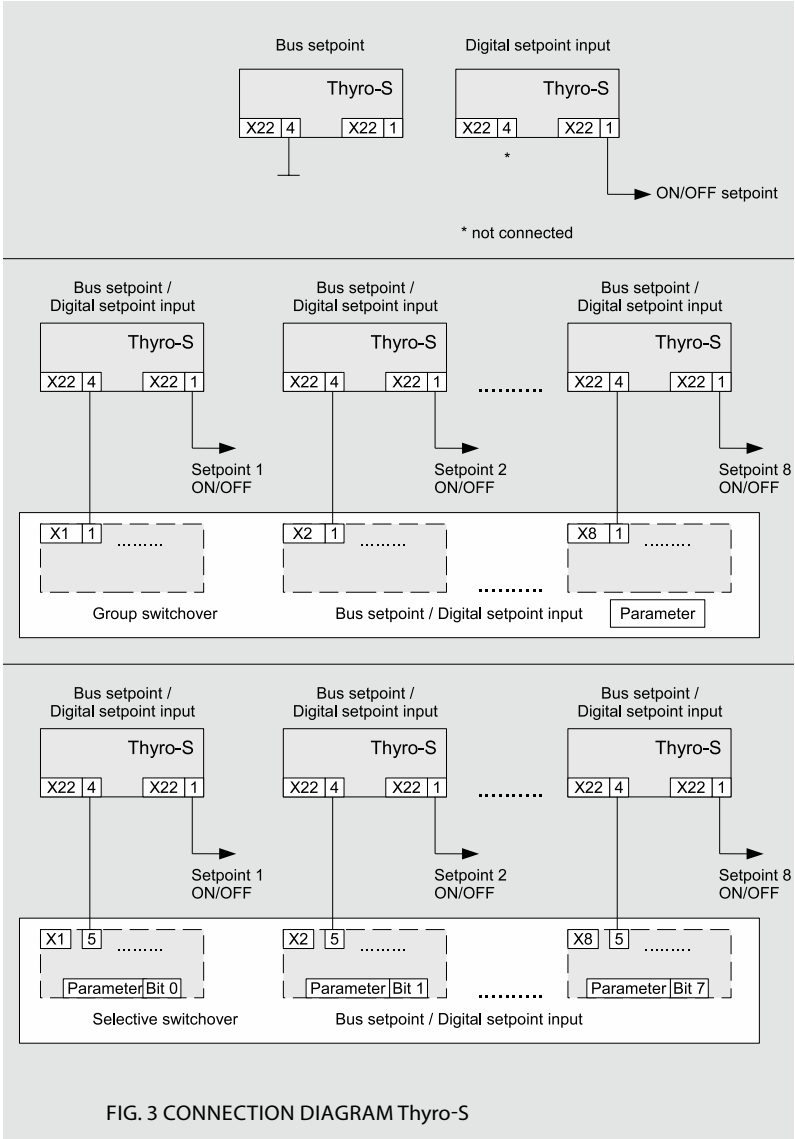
Bus setpoint

Thyro-S

X22 4 X22 1

Digital setpoint input

Thyro-S

X22 4 X22 1

*

ON/OFF setpoint

* not connected

Bus setpoint / Digital setpoint input

Thyro-S

X22 4 X22 1

Setpoint 1 ON/OFF

Bus setpoint / Digital setpoint input

Thyro-S

X22 4 X22 1

Setpoint 2 ON/OFF

..........

Bus setpoint / Digital setpoint input

Thyro-S

X22 4 X22 1

Setpoint 8 ON/OFF

X1 1 .........

X2 1 .........

..........

X8 1 .........

Group switchover

Bus setpoint / Digital setpoint input

Parameter

Bus setpoint / Digital setpoint input

Thyro-S

X22 4 X22 1

Setpoint 1 ON/OFF

Bus setpoint / Digital setpoint input

Thyro-S

X22 4 X22 1

Setpoint 2 ON/OFF

..........

Bus setpoint / Digital setpoint input

Thyro-S

X22 4 X22 1

Setpoint 8 ON/OFF

X1 5 .........

Parameter Bit 0

X2 5 .........

Parameter Bit 1

..........

X8 5 .........

Parameter Bit 7

Selective switchover

Bus setpoint / Digital setpoint input

FIG. 3 CONNECTION DIAGRAM Thyro-S